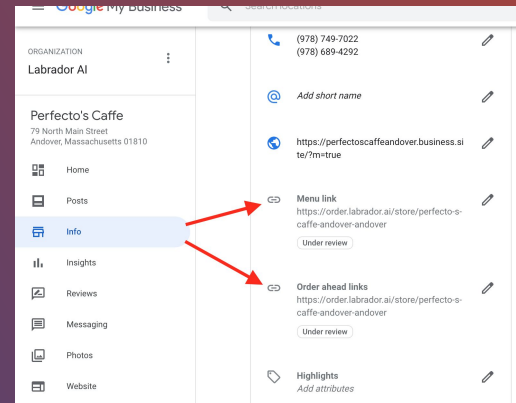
Google My Business

Search locations

ORGANIZATION
Labrador AI

Perfecto's Caffe
79 North Main Street
Andover, Massachusetts 01810

Home

Posts

Info

Insights

Reviews

Messaging

Photos

Website

(978) 749-7022
(978) 689-4292

Add short name

https://perfectoscaffeandover.business.site/?m=true

Menu link
https://order.labrador.ai/store/perfecto-s-caffe-andover-andover
Under review

Order ahead links
https://order.labrador.ai/store/perfecto-s-caffe-andover-andover
Under review

Highlights
Add attributes